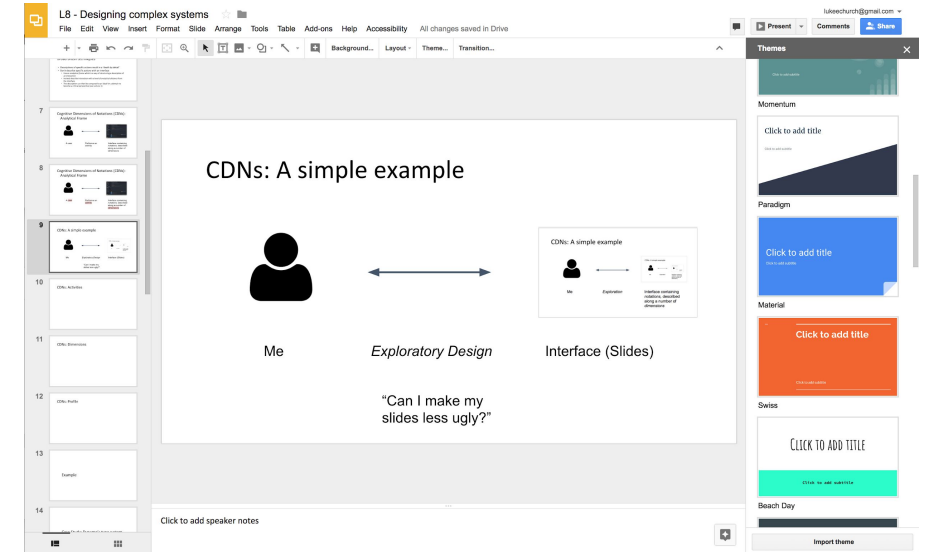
L8 - Designing complex systems

File Edit View Insert Format Slide Arrange Tools Table Add-ons Help Accessibility All changes saved in Drive

lukeechurch@gmail.com

Present Comments Share

Background... Layout Theme... Transition...

Themes

7 Cognitive Dimensions of Notations (CDNs): Analytical Frame

8 Cognitive Dimensions of Notations (CDNs): Analytical Frame

9 CDNs: A simple example

10 CDNs: Activities

11 CDNs: Dimensions

12 CDNs: Profile

13 Example

14

CDNs: A simple example

Me

Exploratory Design

Interface (Slides)

"Can I make my slides less ugly?"

CDNs: A simple example

Me Exploration Interface containing notations, described along a number of dimensions

Click to add speaker notes

Momentum

Click to add title

Paradigm

Click to add title

Material

Click to add title

Swiss

CLICK TO ADD TITLE

Click to add subtitle

Beach Day

Import theme